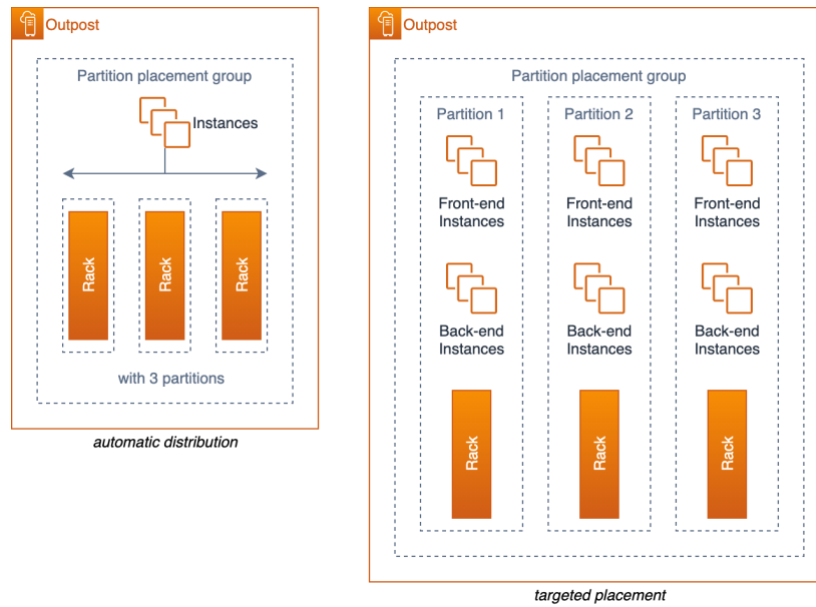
Outpost

Partition placement group

Instances

Rack

Rack

Rack

with 3 partitions

automatic distribution

Outpost

Partition placement group

Partition 1

Front-end Instances

Back-end Instances

Rack

Partition 2

Front-end Instances

Back-end Instances

Rack

Partition 3

Front-end Instances

Back-end Instances

Rack

targeted placement